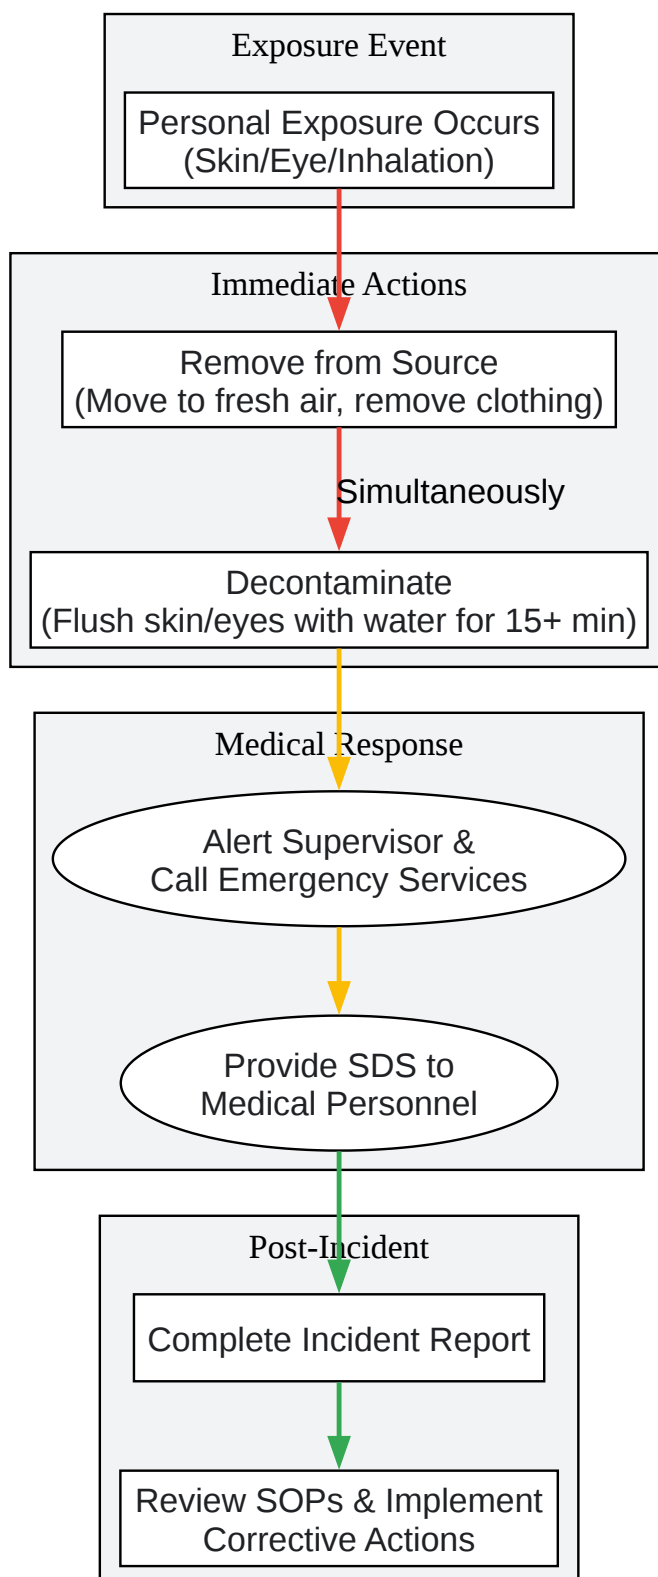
Exposure Event

Personal Exposure Occurs
(Skin/Eye/Inhalation)

Immediate Actions

Remove from Source
(Move to fresh air, remove clothing)

Simultaneously

Decontaminate
(Flush skin/eyes with water for 15+ min)

Medical Response

Alert Supervisor &
Call Emergency Services

Provide SDS to
Medical Personnel

Post-Incident

Complete Incident Report

Review SOPs & Implement
Corrective Actions